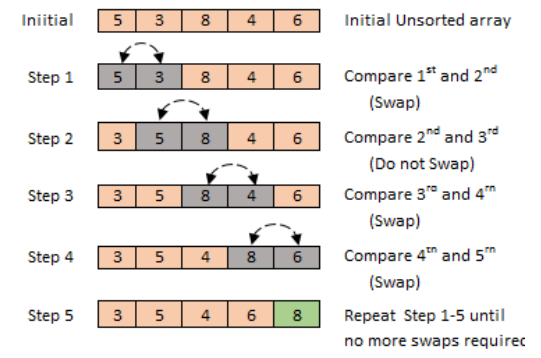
Iniitial

| 5 | 3 | 8 | 4 | 6 |
|---|---|---|---|---|

Initial Unsorted array

Step 1

| 5 | 3 | 8 | 4 | 6 |
|---|---|---|---|---|

Compare 1$^{st}$ and 2$^{nd}$ (Swap)

Step 2

| 3 | 5 | 8 | 4 | 6 |
|---|---|---|---|---|

Compare 2$^{nd}$ and 3$^{rd}$ (Do not Swap)

Step 3

| 3 | 5 | 8 | 4 | 6 |
|---|---|---|---|---|

Compare 3$^{rd}$ and 4$^{th}$ (Swap)

Step 4

| 3 | 5 | 4 | 8 | 6 |
|---|---|---|---|---|

Compare 4$^{th}$ and 5$^{th}$ (Swap)

Step 5

| 3 | 5 | 4 | 6 | 8 |
|---|---|---|---|---|

Repeat Step 1-5 until no more swaps required